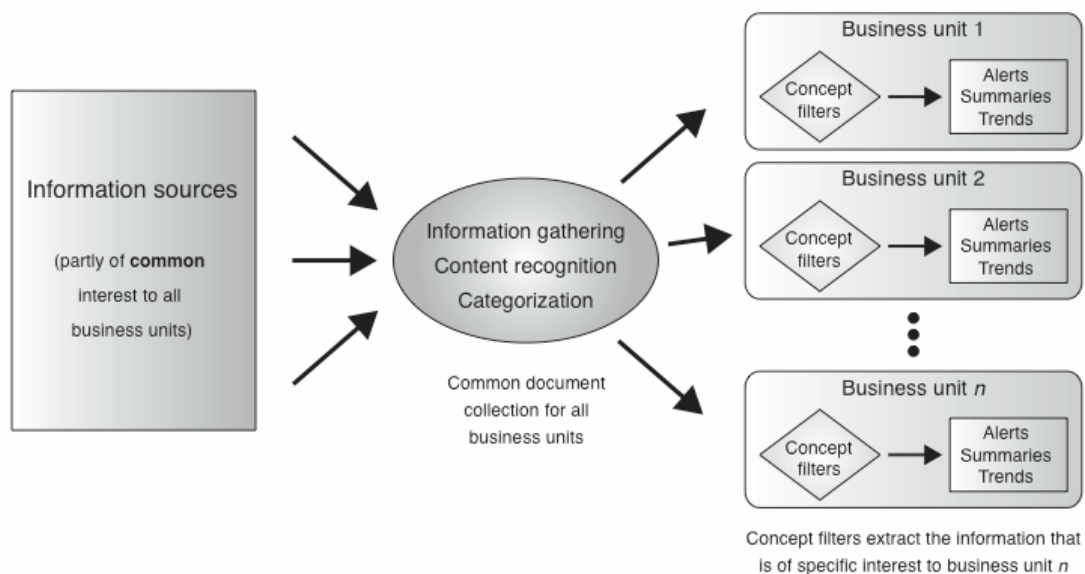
Information sources

(partly of **common** interest to all business units)

Information gathering
Content recognition
Categorization

Common document collection for all business units

Business unit 1

Concept filters

Alerts
Summaries
Trends

Business unit 2

Concept filters

Alerts
Summaries
Trends

Business unit *n*

Concept filters

Alerts
Summaries
Trends

Concept filters extract the information that is of specific interest to business unit *n*